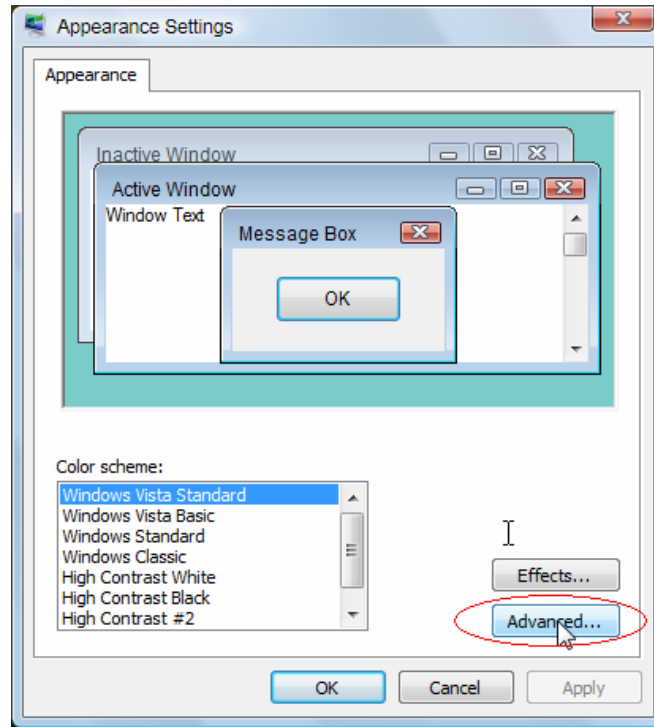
Appearance Settings

Appearance

Inactive Window

Active Window

Window Text

Message Box

OK

Color scheme:

Windows Vista Standard
Windows Vista Basic
Windows Standard
Windows Classic
High Contrast White
High Contrast Black
High Contrast #2

Effects...

Advanced...

OK

Cancel

Apply